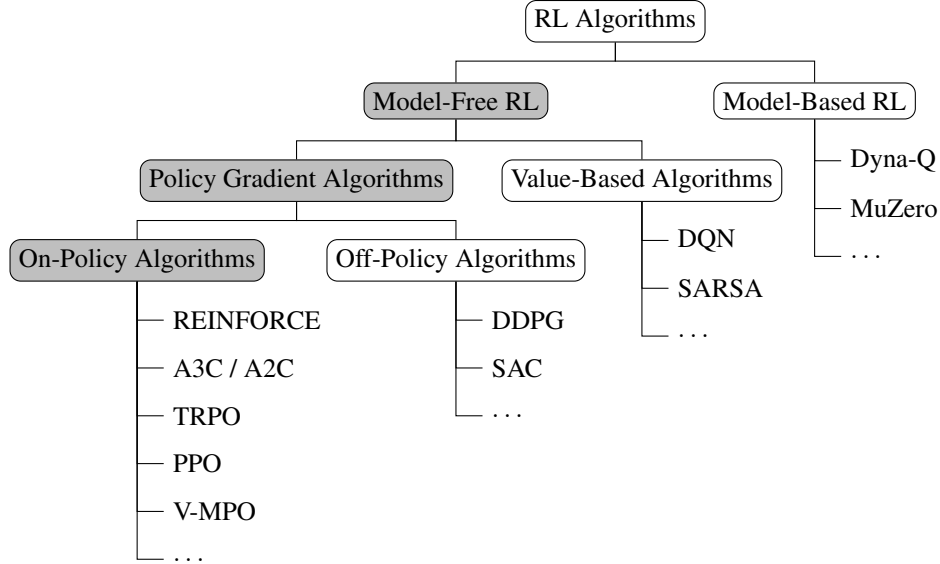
RL Algorithms

Model-Free RL

Model-Based RL

Dyna-Q

MuZero

...

Policy Gradient Algorithms

Value-Based Algorithms

DQN

SARSA

...

On-Policy Algorithms

REINFORCE

A3C / A2C

TRPO

PPO

V-MPO

...

Off-Policy Algorithms

DDPG

SAC

...